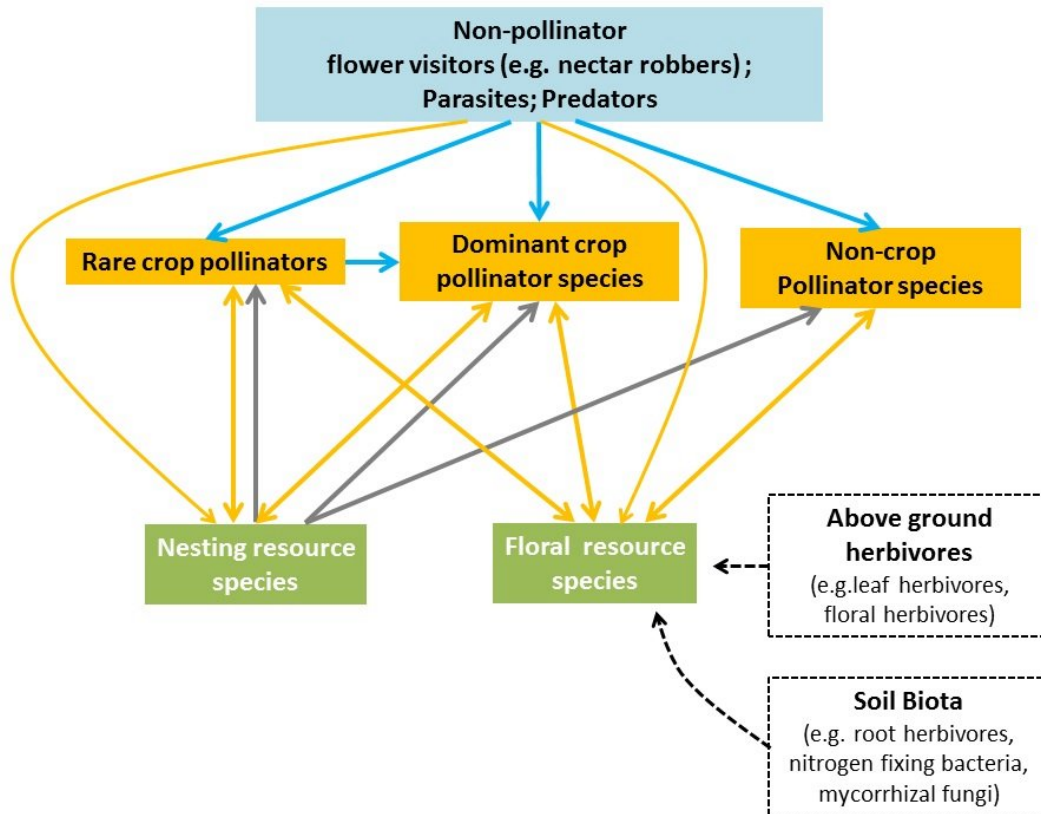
Non-pollinator flower visitors (e.g. nectar robbers) ; Parasites; Predators

Rare crop pollinators

Dominant crop pollinator species

Non-crop Pollinator species

Nesting resource species

Floral resource species

Above ground herbivores (e.g.leaf herbivores, floral herbivores)

Soil Biota (e.g. root herbivores, nitrogen fixing bacteria, mycorrhizal fungi)